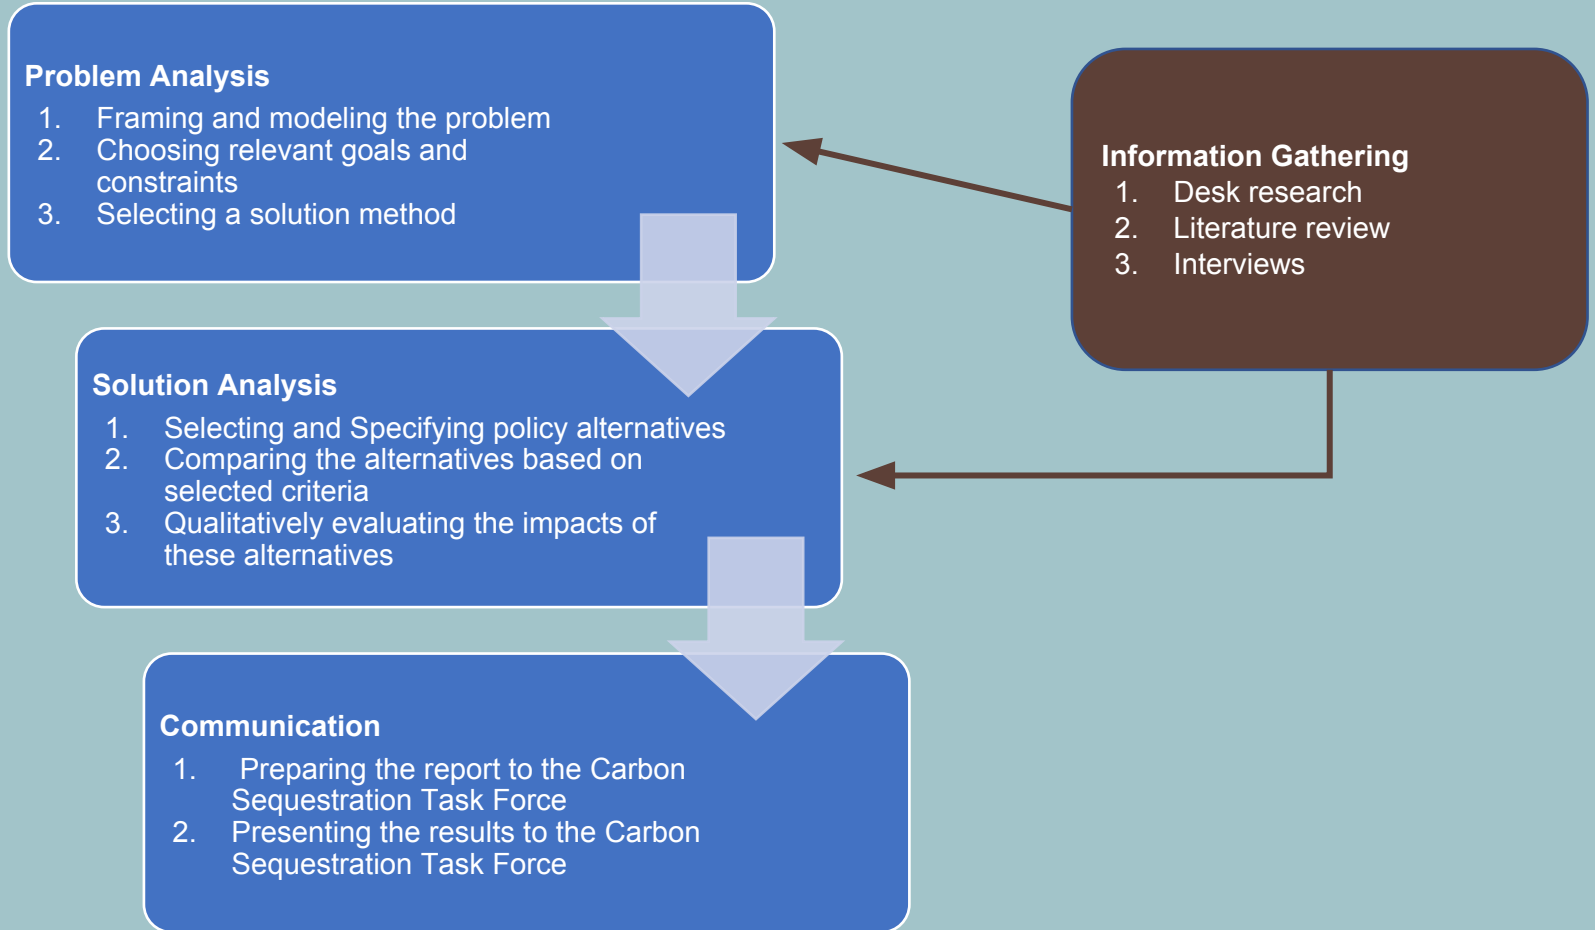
Problem Analysis
1. Framing and modeling the problem
2. Choosing relevant goals and constraints
3. Selecting a solution method

Information Gathering
1. Desk research
2. Literature review
3. Interviews

Solution Analysis
1. Selecting and Specifying policy alternatives
2. Comparing the alternatives based on selected criteria
3. Qualitatively evaluating the impacts of these alternatives

Communication
1. Preparing the report to the Carbon Sequestration Task Force
2. Presenting the results to the Carbon Sequestration Task Force